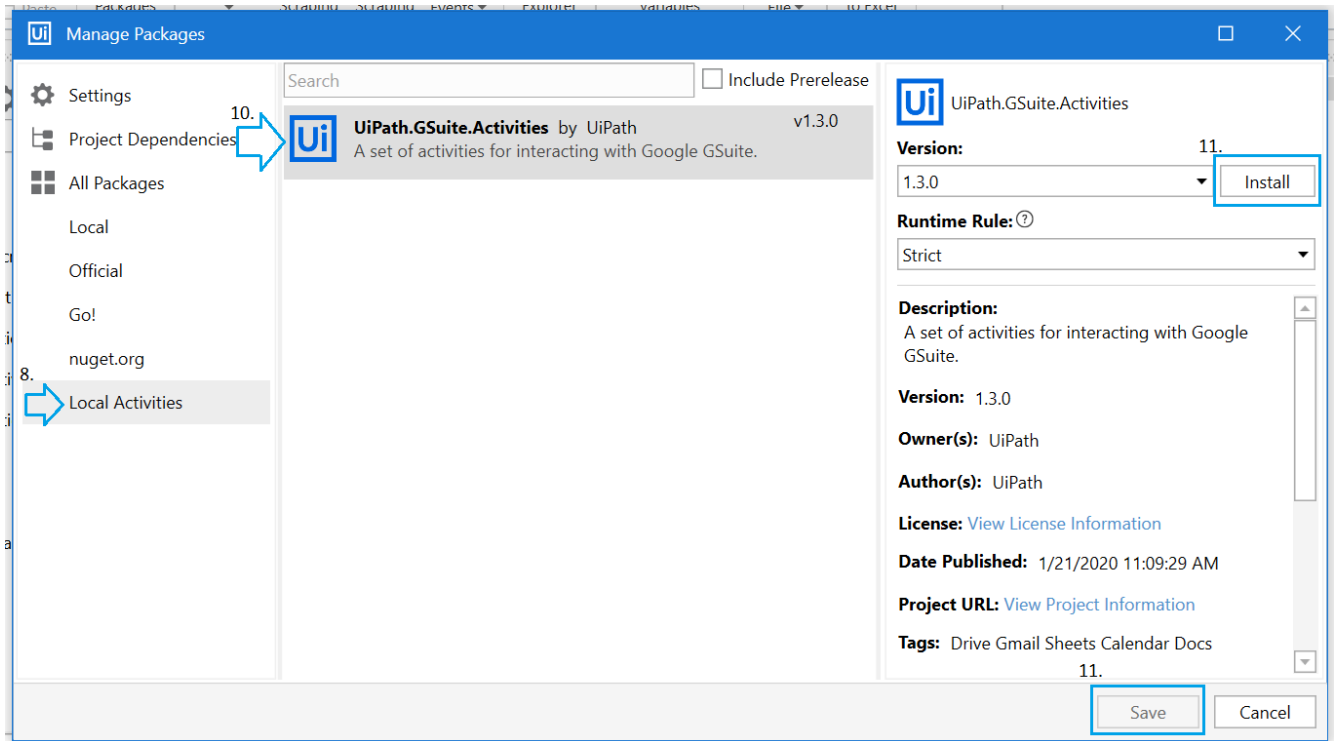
Ui Manage Packages

Settings
Project Dependencies
All Packages
Local
Official
Go!
nuget.org
8.
Local Activities

Search
Include Prerelease

10.
Ui
UiPath.GSuite.Activities by UiPath
A set of activities for interacting with Google GSuite.
v1.3.0

Ui UiPath.GSuite.Activities
Version:
11.
1.3.0
Install
Runtime Rule: ?
Strict

Description:
A set of activities for interacting with Google GSuite.

Version: 1.3.0

Owner(s): UiPath

Author(s): UiPath

License: View License Information

Date Published: 1/21/2020 11:09:29 AM

Project URL: View Project Information

Tags: Drive Gmail Sheets Calendar Docs

11.
Save
Cancel